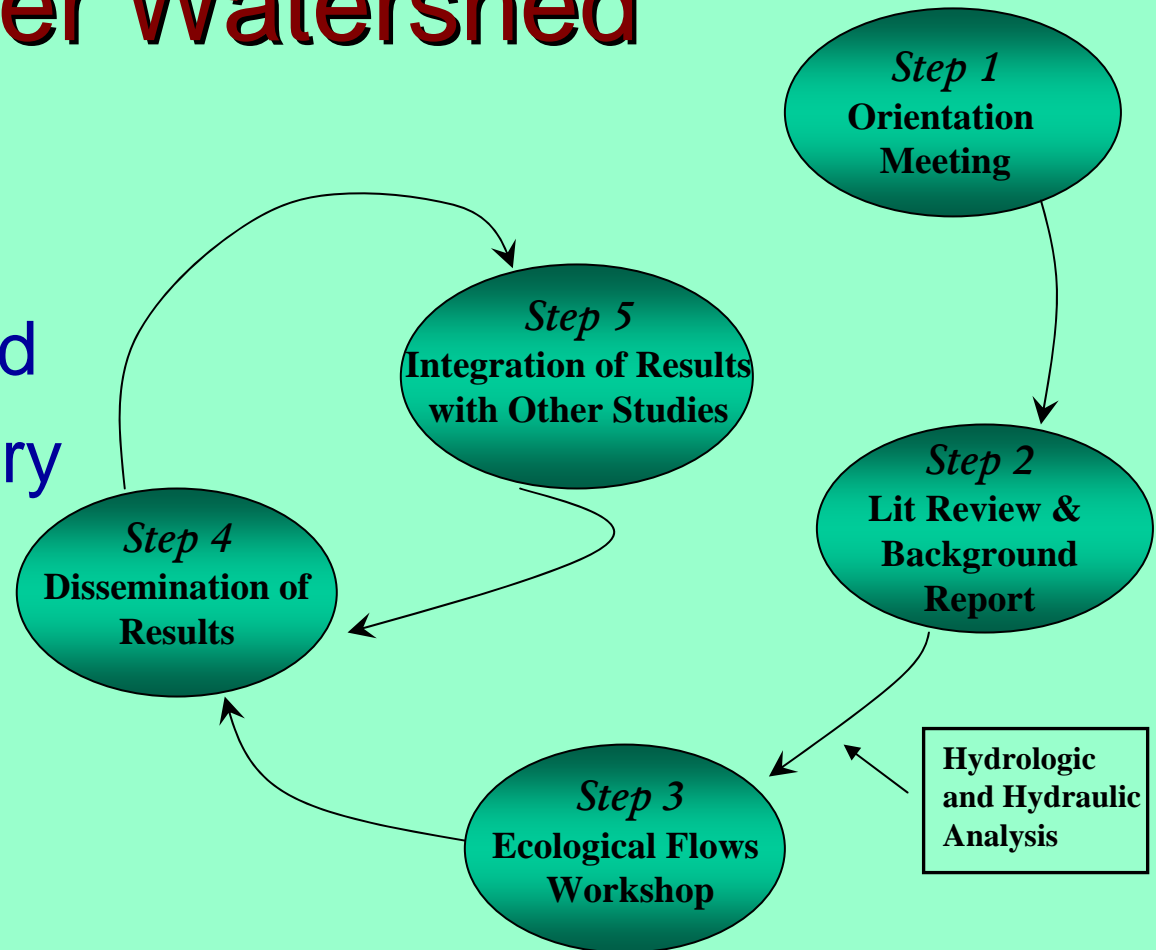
er Watershed

d

ry

Step 1
Orientation Meeting

Step 2
Lit Review & Background Report

Hydrologic and Hydraulic Analysis

Step 3
Ecological Flows Workshop

Step 4
Dissemination of Results

Step 5
Integration of Results with Other Studies